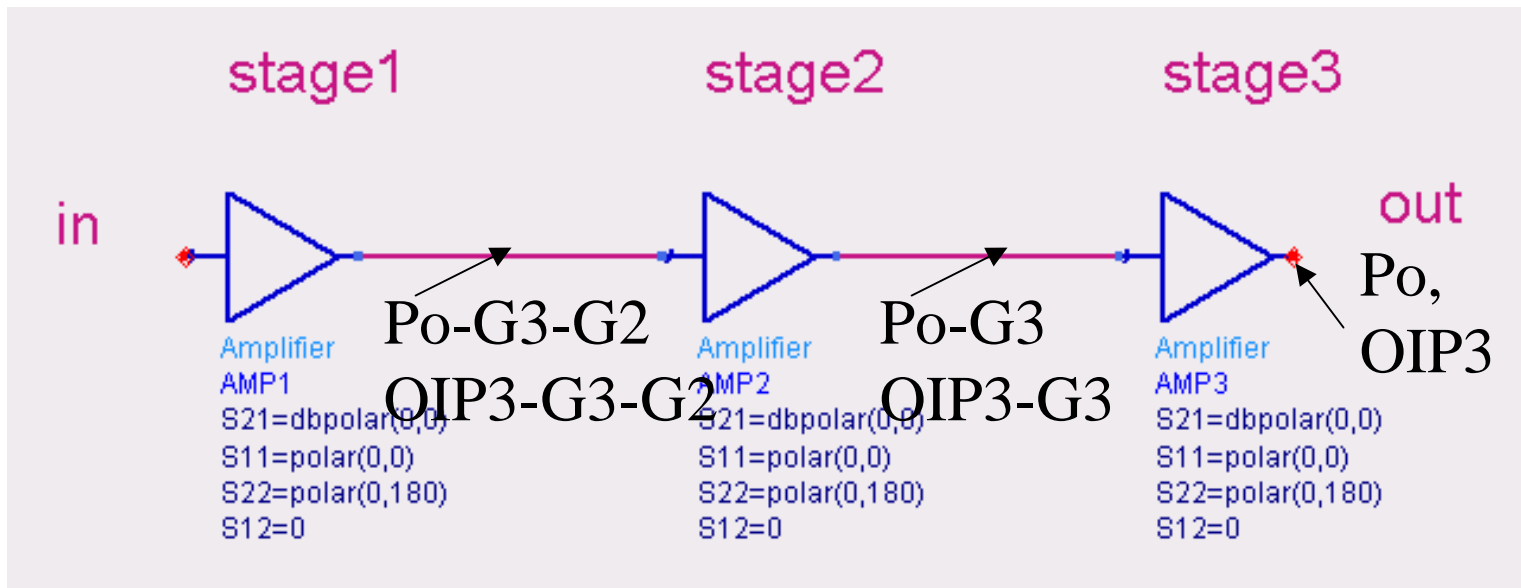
stage1

stage2

stage3

in

out

Po-G3-G2
OIP3-G3-G2

Po-G3
OIP3-G3

Po,
OIP3

Amplifier
AMP1
S21=dbpolar(0,0)
S11=polar(0,0)
S22=polar(0,180)
S12=0

Amplifier
AMP2
S21=dbpolar(0,0)
S11=polar(0,0)
S22=polar(0,180)
S12=0

Amplifier
AMP3
S21=dbpolar(0,0)
S11=polar(0,0)
S22=polar(0,180)
S12=0